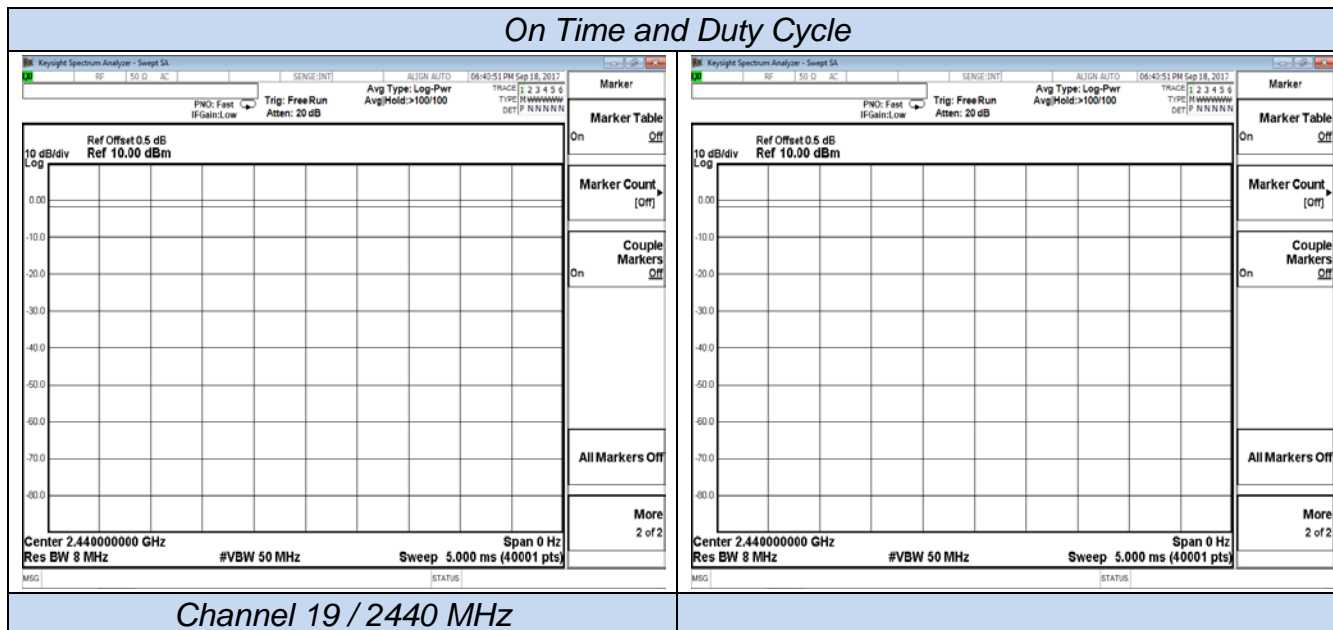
On Time and Duty Cycle

Keysight Spectrum Analyzer - Swept SA
RF 50 Ω AC SENSE:INT ALIGN AUTO 06:40:51 PM Sep 18, 2017
PNO: Fast IFGain:Low Trig: Free Run Atten: 20 dB Avg Type: Log-Pwr Avg|Hold:>100/100 TRACE 1 2 3 4 5 6 TYPE M WWWWW DET P N N N N N
Ref Offset 0.5 dB
10 dB/div Ref 10.00 dBm
Log
0.00
-10.0
-20.0
-30.0
-40.0
-50.0
-60.0
-70.0
-80.0
Center 2.440000000 GHz Span 0 Hz
Res BW 8 MHz #VBW 50 MHz Sweep 5.000 ms (40001 pts)
MSG STATUS
Marker
Marker Table On Off
Marker Count [Off]
Couple Markers On Off
All Markers Off
More 2 of 2

Keysight Spectrum Analyzer - Swept SA
RF 50 Ω AC SENSE:INT ALIGN AUTO 06:40:51 PM Sep 18, 2017
PNO: Fast IFGain:Low Trig: Free Run Atten: 20 dB Avg Type: Log-Pwr Avg|Hold:>100/100 TRACE 1 2 3 4 5 6 TYPE M WWWWW DET P N N N N N
Ref Offset 0.5 dB
10 dB/div Ref 10.00 dBm
Log
0.00
-10.0
-20.0
-30.0
-40.0
-50.0
-60.0
-70.0
-80.0
Center 2.440000000 GHz Span 0 Hz
Res BW 8 MHz #VBW 50 MHz Sweep 5.000 ms (40001 pts)
MSG STATUS
Marker
Marker Table On Off
Marker Count [Off]
Couple Markers On Off
All Markers Off
More 2 of 2

Channel 19 / 2440 MHz